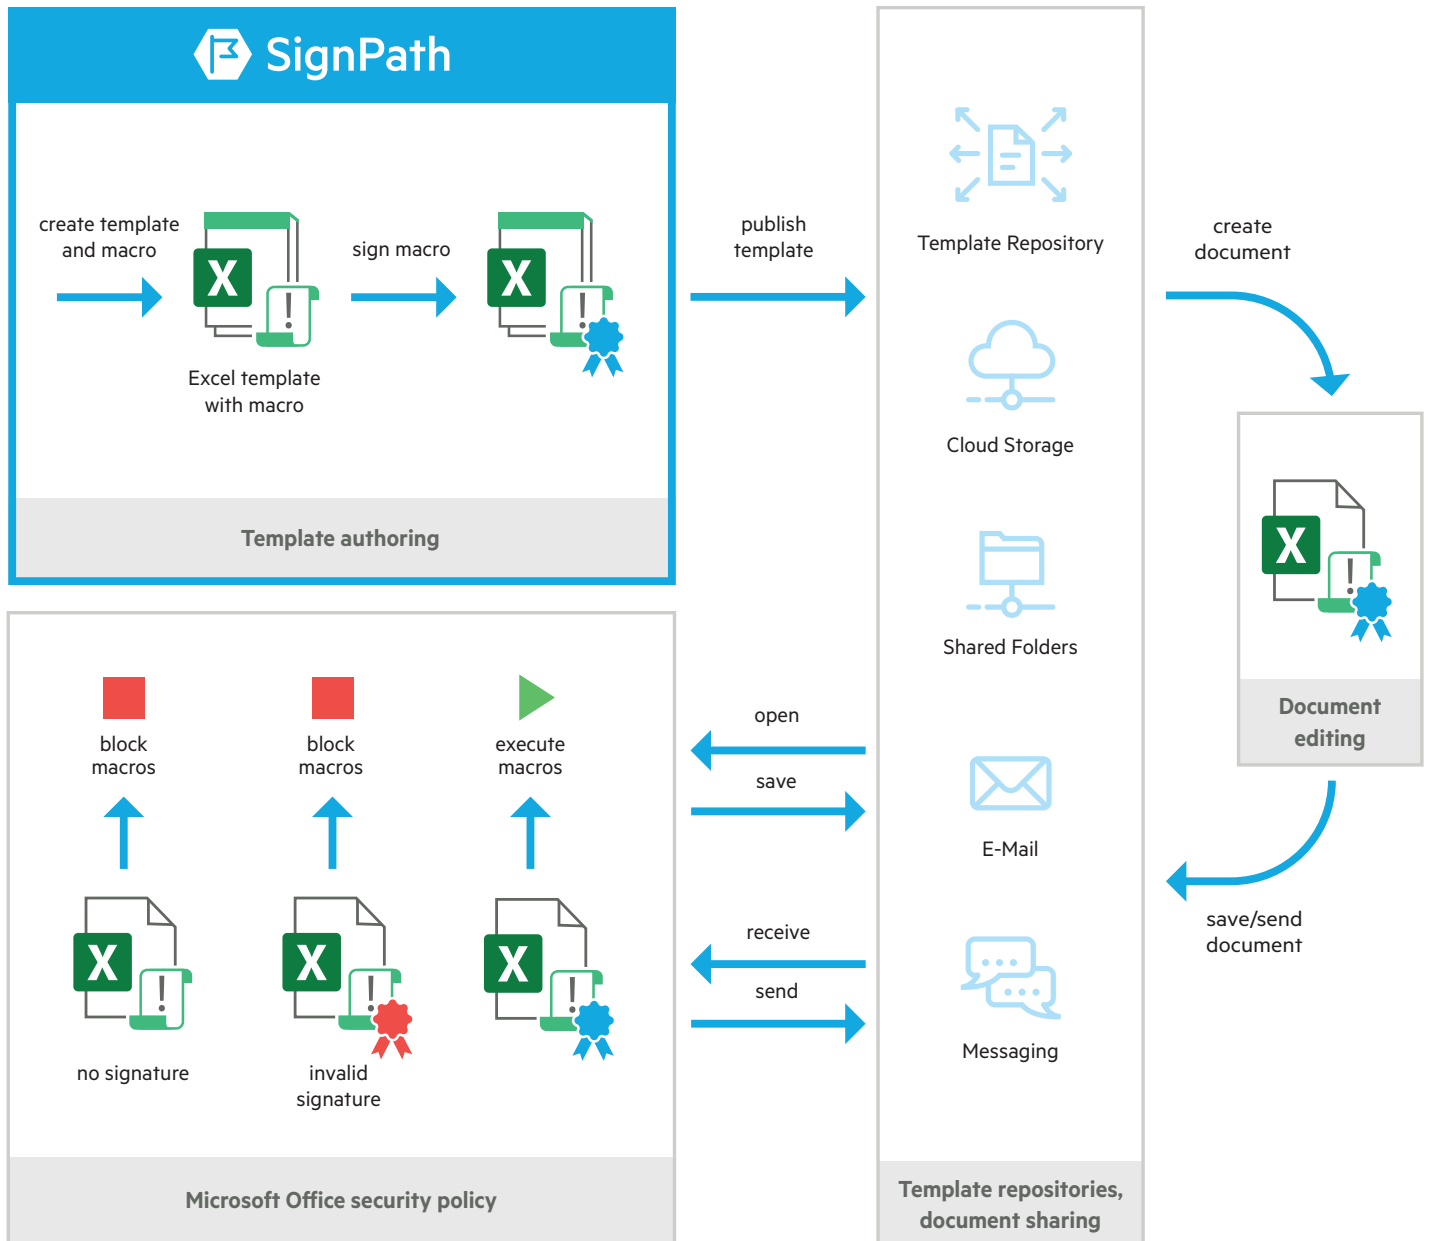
SignPath

create template and macro

X

sign macro

X

Excel template with macro

Template authoring

publish template

Template Repository

Cloud Storage

Shared Folders

E-Mail

Messaging

Template repositories, document sharing

create document

X

Document editing

save/send document

open

save

receive

send

block macros

block macros

execute macros

X

X

X

no signature

invalid signature

Microsoft Office security policy